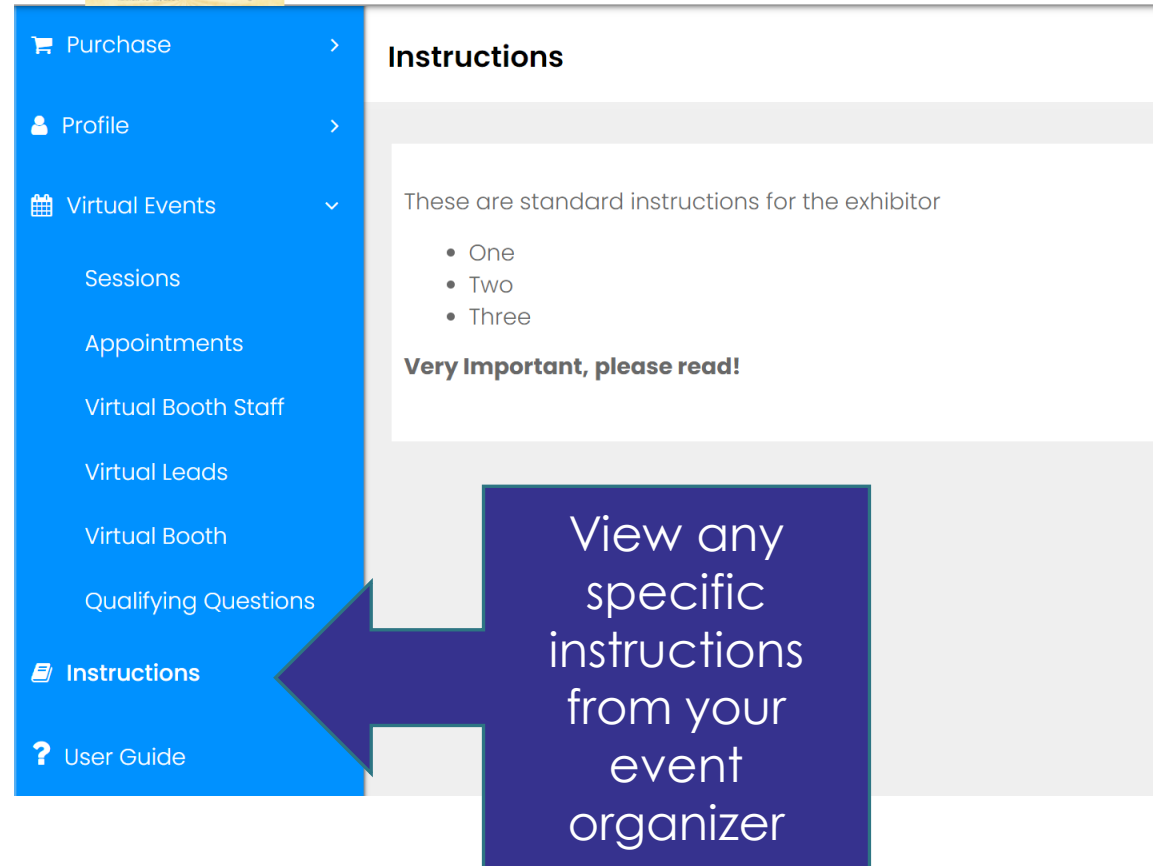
Purchase >

Profile >

Virtual Events

Sessions

Appointments

Virtual Booth Staff

Virtual Leads

Virtual Booth

Qualifying Questions

Instructions

User Guide

Instructions

These are standard instructions for the exhibitor

- One
- Two
- Three

**Very Important, please read!**

View any specific instructions from your event organizer